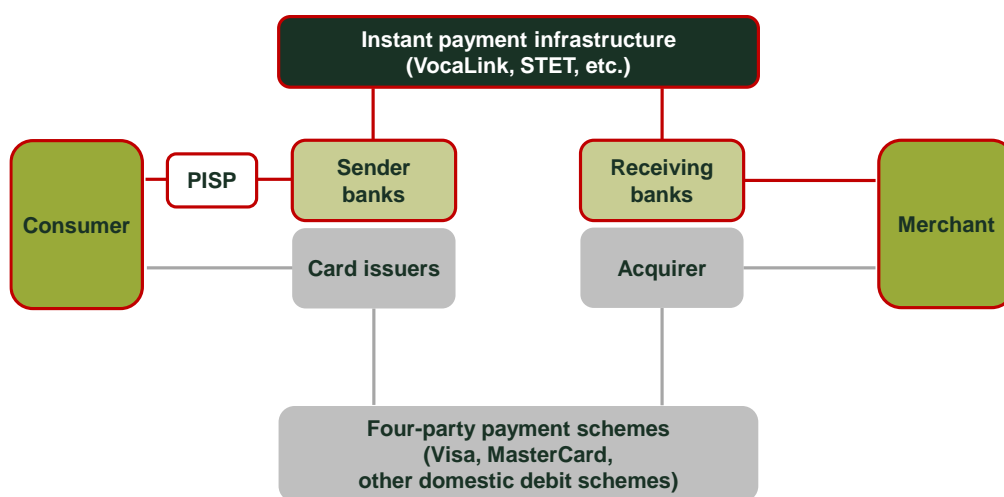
Instant payment infrastructure
(VocaLink, STET, etc.)

Consumer

PISP

Sender banks

Receiving banks

Merchant

Card issuers

Acquirer

Four-party payment schemes
(Visa, MasterCard,
other domestic debit schemes)